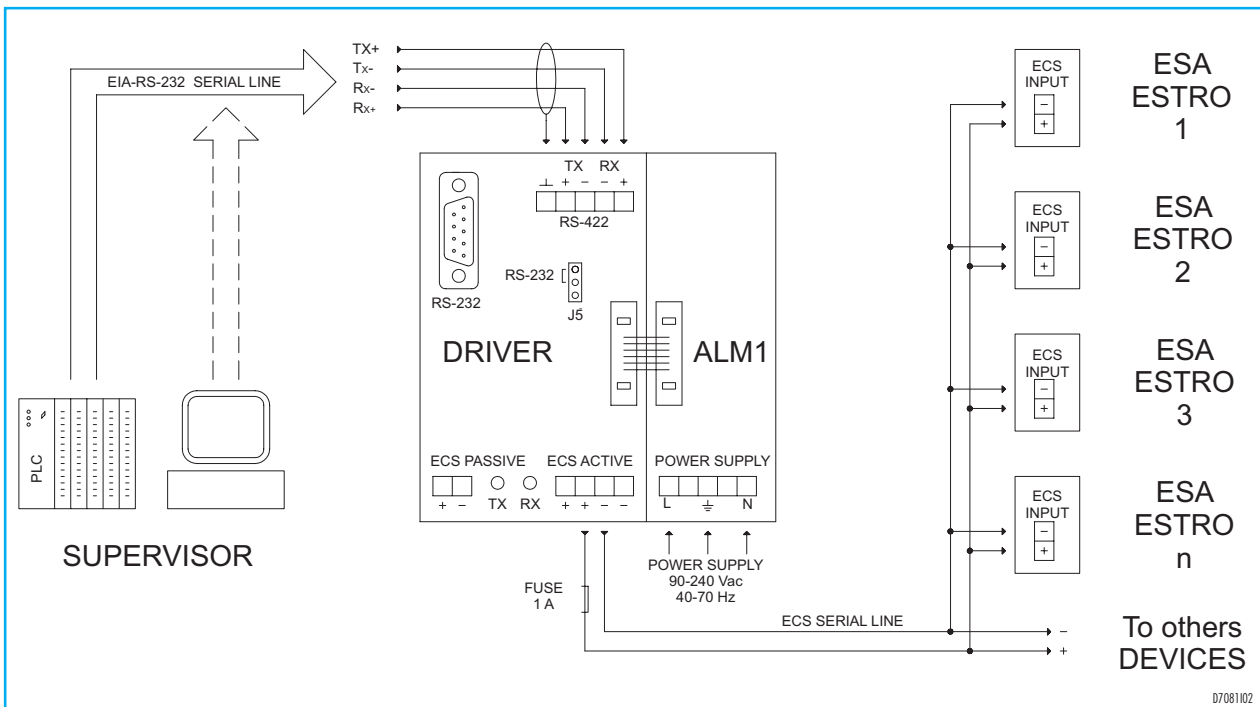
EIA-RS-232 SERIAL LINE

TX+
Tx-
Rx-
Rx+

TX RX
⊥ + − − +
RS-422

RS-232

RS-232
J5

DRIVER

ALM1

ECS PASSIVE
+ −
TX RX

ECS ACTIVE
+ + − −

POWER SUPPLY
L ⏚ N

POWER SUPPLY
90-240 Vac
40-70 Hz

FUSE
1 A

ECS SERIAL LINE

PLC

SUPERVISOR

ECS INPUT
−
+

ESA ESTRO 1

ECS INPUT
−
+

ESA ESTRO 2

ECS INPUT
−
+

ESA ESTRO 3

ECS INPUT
−
+

ESA ESTRO n

−
+
To others DEVICES

D7081I02